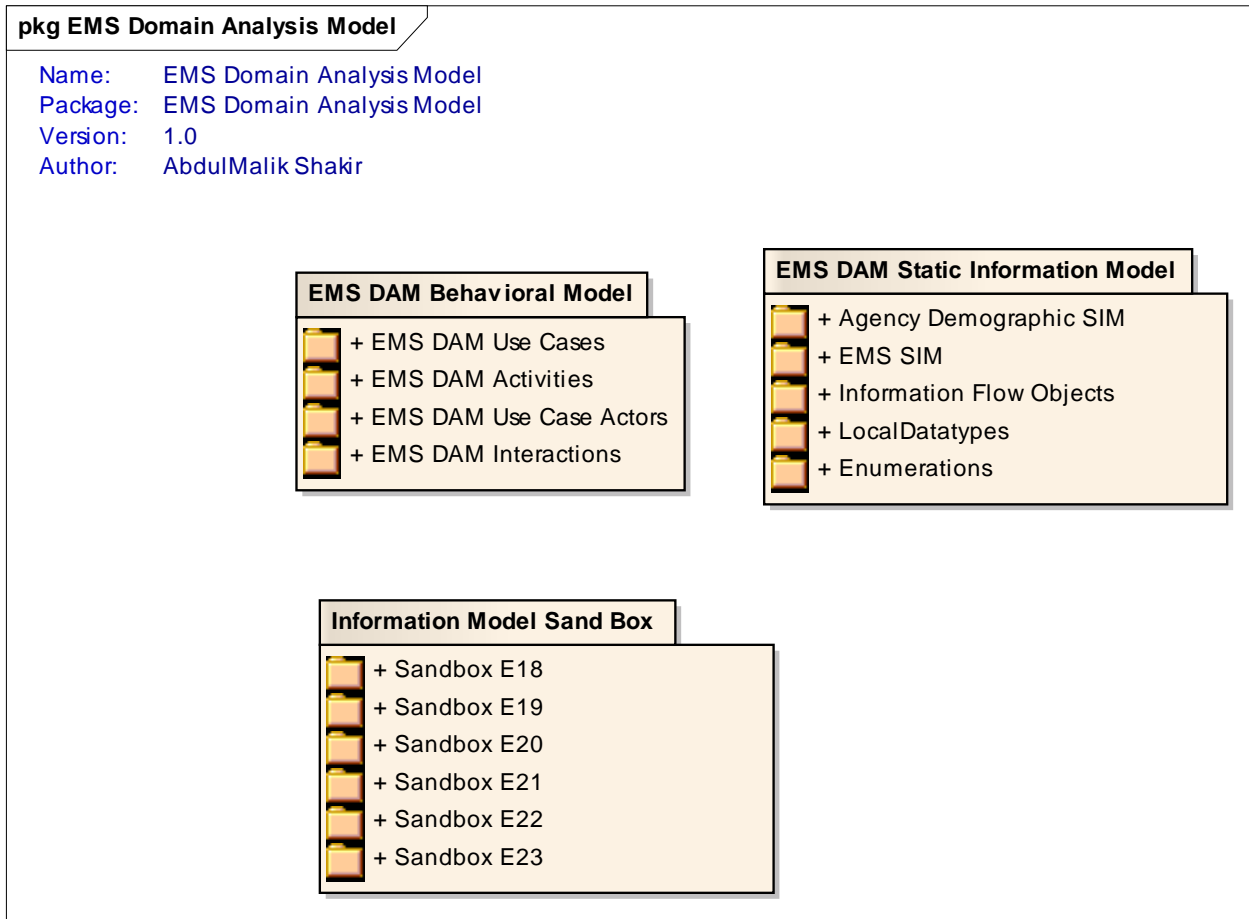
pkg EMS Domain Analysis Model

Name: EMS Domain Analysis Model
Package: EMS Domain Analysis Model
Version: 1.0
Author: AbdulMalik Shakir

EMS DAM Behavioral Model

+ EMS DAM Use Cases
+ EMS DAM Activities
+ EMS DAM Use Case Actors
+ EMS DAM Interactions

EMS DAM Static Information Model

+ Agency Demographic SIM
+ EMS SIM
+ Information Flow Objects
+ LocalDatatypes
+ Enumerations

Information Model Sand Box

+ Sandbox E18
+ Sandbox E19
+ Sandbox E20
+ Sandbox E21
+ Sandbox E22
+ Sandbox E23